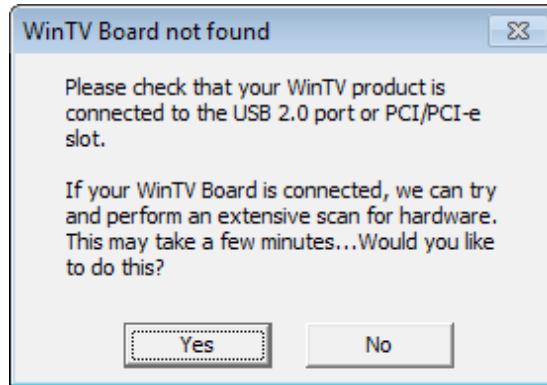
WinTV Board not found

Please check that your WinTV product is connected to the USB 2.0 port or PCI/PCI-e slot.

If your WinTV Board is connected, we can try and perform an extensive scan for hardware. This may take a few minutes...Would you like to do this?

Yes

No